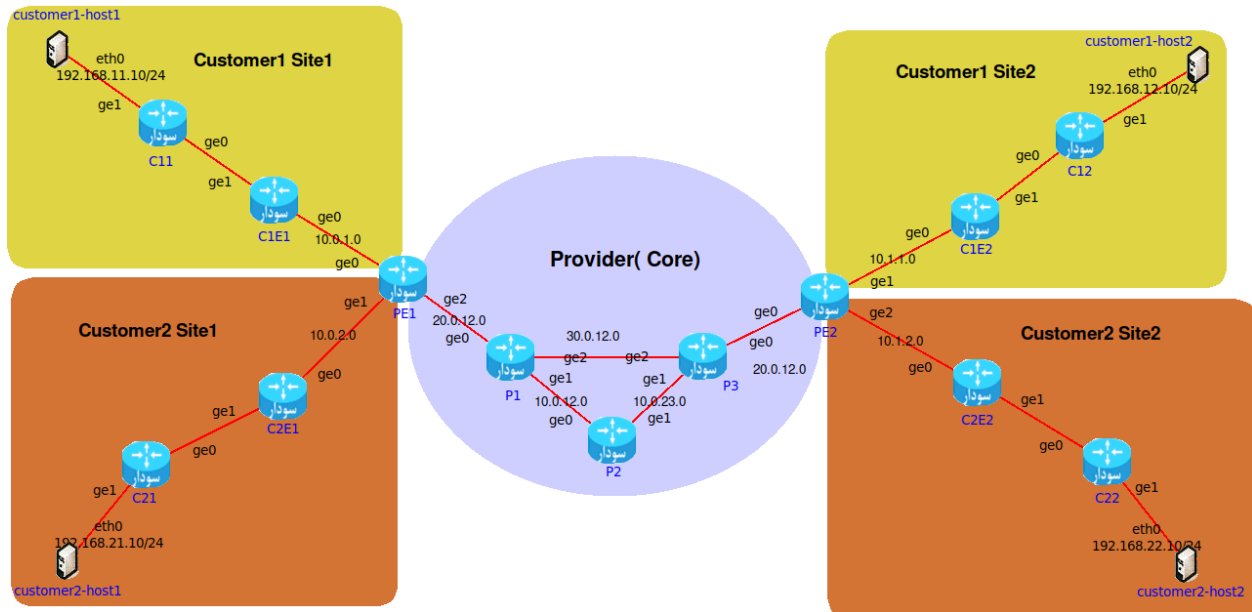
customer1-host1

eth0
192.168.11.10/24

Customer1 Site1

ge1
سودار
C11
ge0
ge1
سودار
C1E1
ge0
10.0.1.0
ge0

Customer2 Site1

ge1
10.0.2.0
ge0
سودار
C2E1
ge1
ge0
سودار
C21
ge1
eth0
192.168.21.10/24
customer2-host1

Provider( Core)

سودار
PE1
ge2
20.0.12.0
ge0
سودار
P1
30.0.12.0
ge2
ge2
ge1
10.0.12.0
ge0
سودار
P2
ge1
10.0.23.0
ge1
سودار
P3
ge0
20.0.12.0
ge0

سودار
PE2

Customer1 Site2

customer1-host2
eth0
192.168.12.10/24
ge1
سودار
C12
ge0
ge1
ge0
سودار
C1E2
10.1.1.0
ge1

Customer2 Site2

ge2
10.1.2.0
ge0
سودار
C2E2
ge1
ge0
سودار
C22
ge1
eth0
192.168.22.10/24
customer2-host2